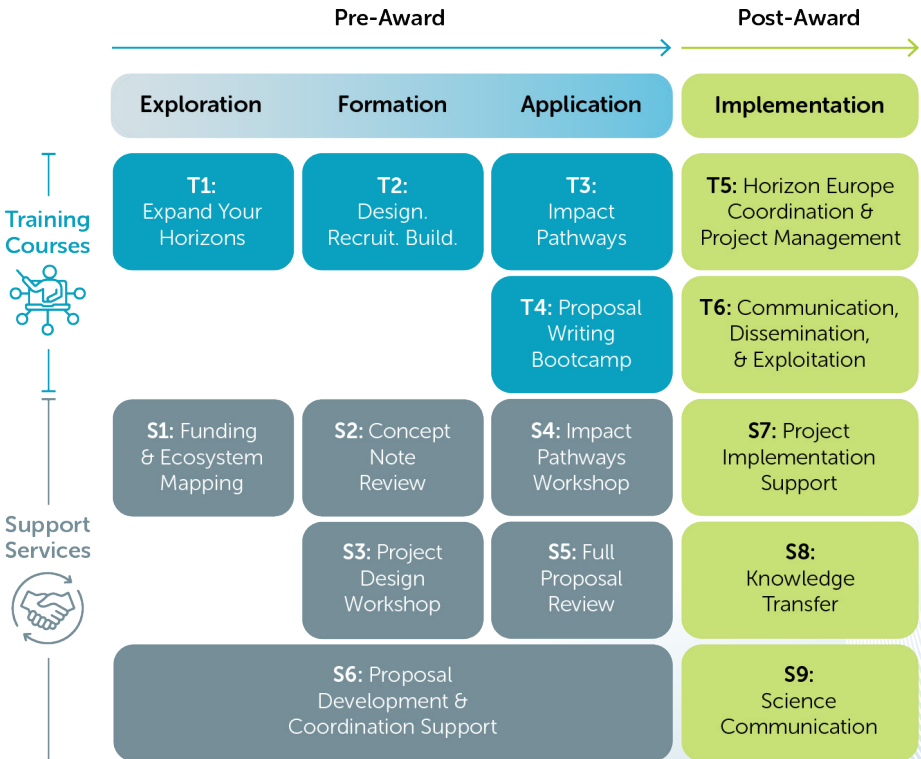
Pre-Award

Post-Award

Exploration

Formation

Application

Implementation

Training Courses

T1: Expand Your Horizons

T2: Design. Recruit. Build.

T3: Impact Pathways

T5: Horizon Europe Coordination & Project Management

T4: Proposal Writing Bootcamp

T6: Communication, Dissemination, & Exploitation

Support Services

S1: Funding & Ecosystem Mapping

S2: Concept Note Review

S4: Impact Pathways Workshop

S7: Project Implementation Support

S3: Project Design Workshop

S5: Full Proposal Review

S8: Knowledge Transfer

S6: Proposal Development & Coordination Support

S9: Science Communication